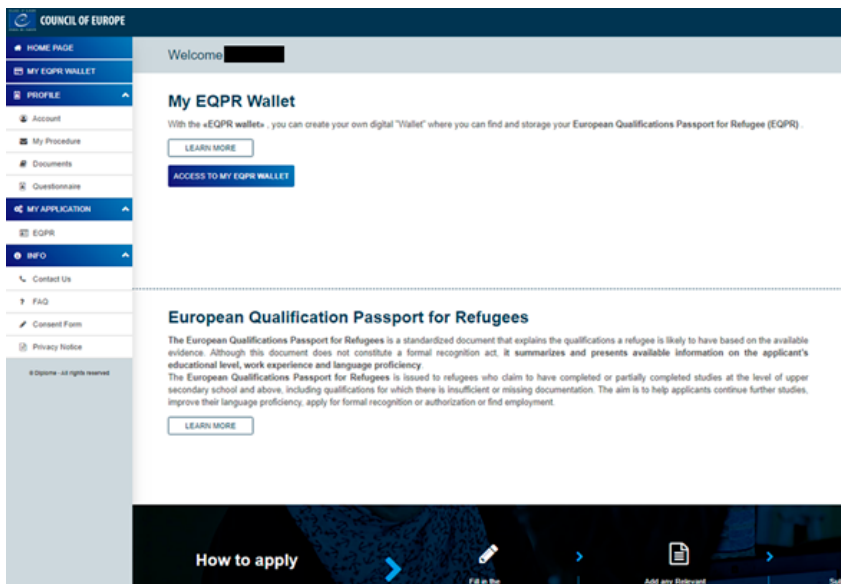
COUNCIL OF EUROPE

HOME PAGE
MY EQPR WALLET
PROFILE
Account
My Procedure
Documents
Questionnaire
MY APPLICATION
EQPR
INFO
Contact Us
FAQ
Consent Form
Privacy Notice
© Diplome - All rights reserved

Welcome

My EQPR Wallet

With the «EQPR wallet» , you can create your own digital "Wallet" where you can find and storage your European Qualifications Passport for Refugee (EQPR) .

LEARN MORE

ACCESS TO MY EQPR WALLET

European Qualification Passport for Refugees

The European Qualifications Passport for Refugees is a standardized document that explains the qualifications a refugee is likely to have based on the available evidence. Although this document does not constitute a formal recognition act, it summarizes and presents available information on the applicant's educational level, work experience and language proficiency.
The European Qualifications Passport for Refugees is issued to refugees who claim to have completed or partially completed studies at the level of upper secondary school and above, including qualifications for which there is insufficient or missing documentation. The aim is to help applicants continue further studies, improve their language proficiency, apply for formal recognition or authorization or find employment.

LEARN MORE

How to apply

Fill in the

Add any Relevant

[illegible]